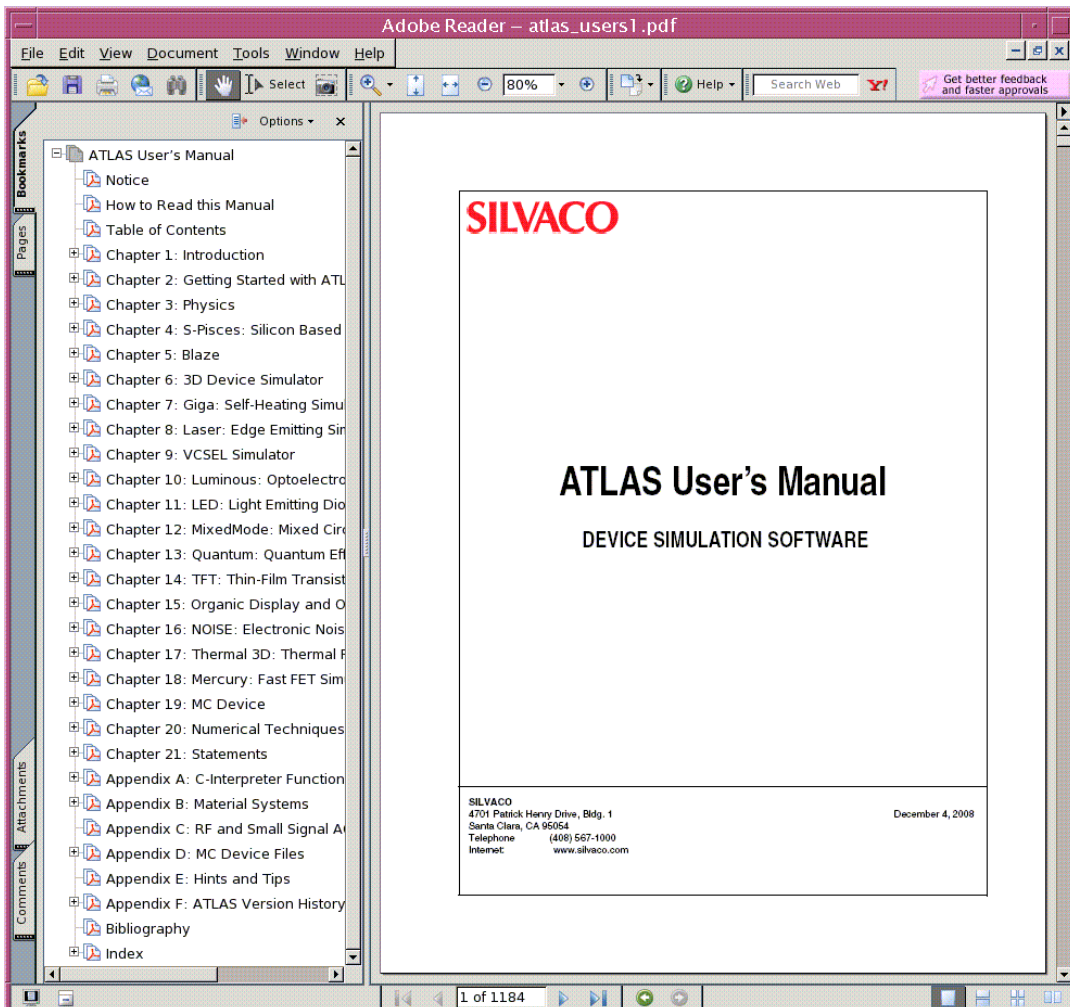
Adobe Reader – atlas_users1.pdf

File Edit View Document Tools Window Help

Select 80% Help Search Web Get better feedback and faster approvals

Options

Bookmarks Pages Attachments Comments

ATLAS User's Manual
Notice
How to Read this Manual
Table of Contents
Chapter 1: Introduction
Chapter 2: Getting Started with ATL
Chapter 3: Physics
Chapter 4: S-Pisces: Silicon Based
Chapter 5: Blaze
Chapter 6: 3D Device Simulator
Chapter 7: Giga: Self-Heating Simu
Chapter 8: Laser: Edge Emitting Sir
Chapter 9: VCSEL Simulator
Chapter 10: Luminous: Optoelectro
Chapter 11: LED: Light Emitting Dio
Chapter 12: MixedMode: Mixed Circ
Chapter 13: Quantum: Quantum Eff
Chapter 14: TFT: Thin-Film Transist
Chapter 15: Organic Display and O
Chapter 16: NOISE: Electronic Nois
Chapter 17: Thermal 3D: Thermal F
Chapter 18: Mercury: Fast FET Sim
Chapter 19: MC Device
Chapter 20: Numerical Techniques
Chapter 21: Statements
Appendix A: C-Interpreter Function
Appendix B: Material Systems
Appendix C: RF and Small Signal A
Appendix D: MC Device Files
Appendix E: Hints and Tips
Appendix F: ATLAS Version History
Bibliography
Index

SILVACO

ATLAS User's Manual

DEVICE SIMULATION SOFTWARE

SILVACO
4701 Patrick Henry Drive, Bldg. 1
Santa Clara, CA 95054
Telephone (408) 567-1000
Internet www.silvaco.com

December 4, 2008

1 of 1184